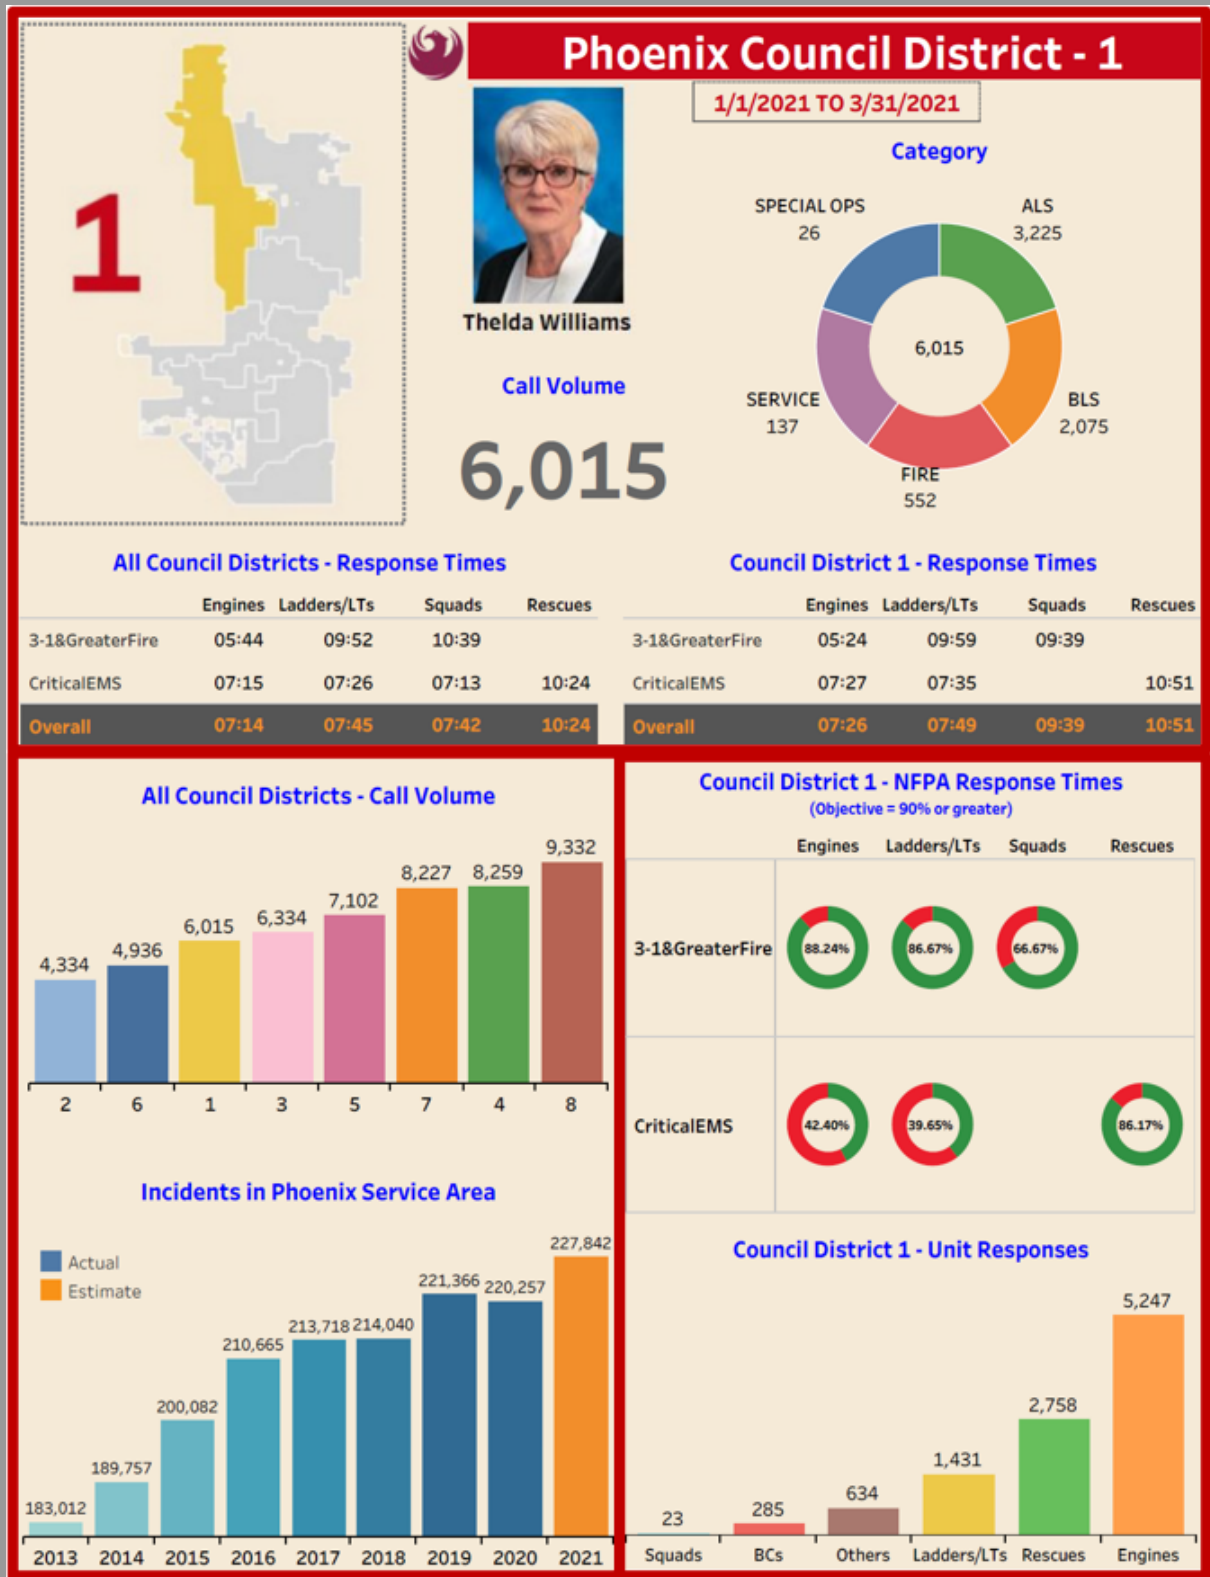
1

Phoenix Council District - 1

1/1/2021 TO 3/31/2021

Thelda Williams

Call Volume

6,015

Category

SPECIAL OPS 26

ALS 3,225

6,015

SERVICE 137

BLS 2,075

FIRE 552

All Council Districts - Response Times

| | Engines | Ladders/LTs | Squads | Rescues |
|---|---|---|---|---|
| 3-1&GreaterFire | 05:44 | 09:52 | 10:39 | |
| CriticalEMS | 07:15 | 07:26 | 07:13 | 10:24 |
| Overall | 07:14 | 07:45 | 07:42 | 10:24 |

Council District 1 - Response Times

| | Engines | Ladders/LTs | Squads | Rescues |
|---|---|---|---|---|
| 3-1&GreaterFire | 05:24 | 09:59 | 09:39 | |
| CriticalEMS | 07:27 | 07:35 | | 10:51 |
| Overall | 07:26 | 07:49 | 09:39 | 10:51 |

All Council Districts - Call Volume

4,334 | 4,936 | 6,015 | 6,334 | 7,102 | 8,227 | 8,259 | 9,332
2 | 6 | 1 | 3 | 5 | 7 | 4 | 8

Council District 1 - NFPA Response Times
(Objective = 90% or greater)

| | Engines | Ladders/LTs | Squads | Rescues |
|---|---|---|---|---|
| 3-1&GreaterFire | 88.24% | 86.67% | 66.67% | |
| CriticalEMS | 42.40% | 39.65% | | 86.17% |

Incidents in Phoenix Service Area

Actual
Estimate

183,012 | 189,757 | 200,082 | 210,665 | 213,718 | 214,040 | 221,366 | 220,257 | 227,842
2013 | 2014 | 2015 | 2016 | 2017 | 2018 | 2019 | 2020 | 2021

Council District 1 - Unit Responses

23 | 285 | 634 | 1,431 | 2,758 | 5,247
Squads | BCs | Others | Ladders/LTs | Rescues | Engines